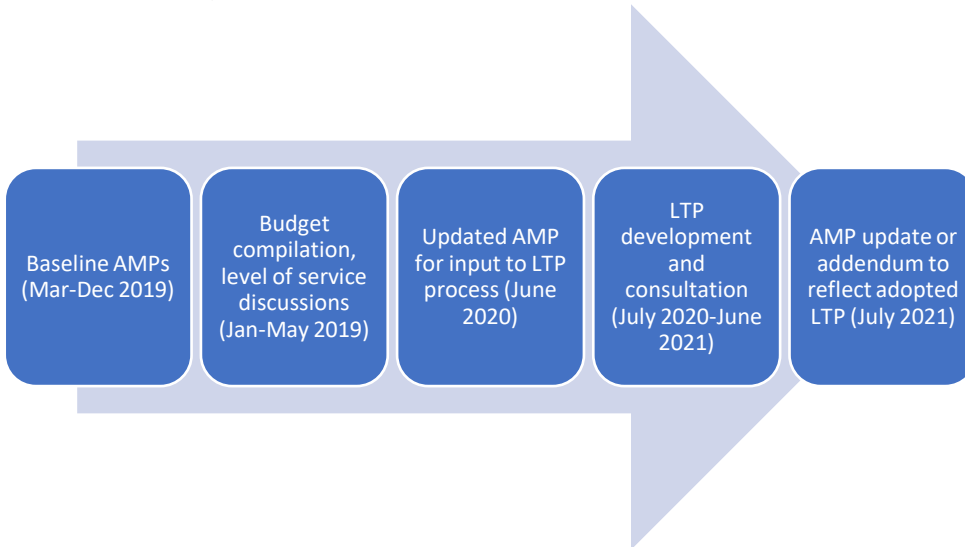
Baseline AMPs (Mar-Dec 2019)

Budget compilation, level of service discussions (Jan-May 2019)

Updated AMP for input to LTP process (June 2020)

LTP development and consultation (July 2020-June 2021)

AMP update or addendum to reflect adopted LTP (July 2021)